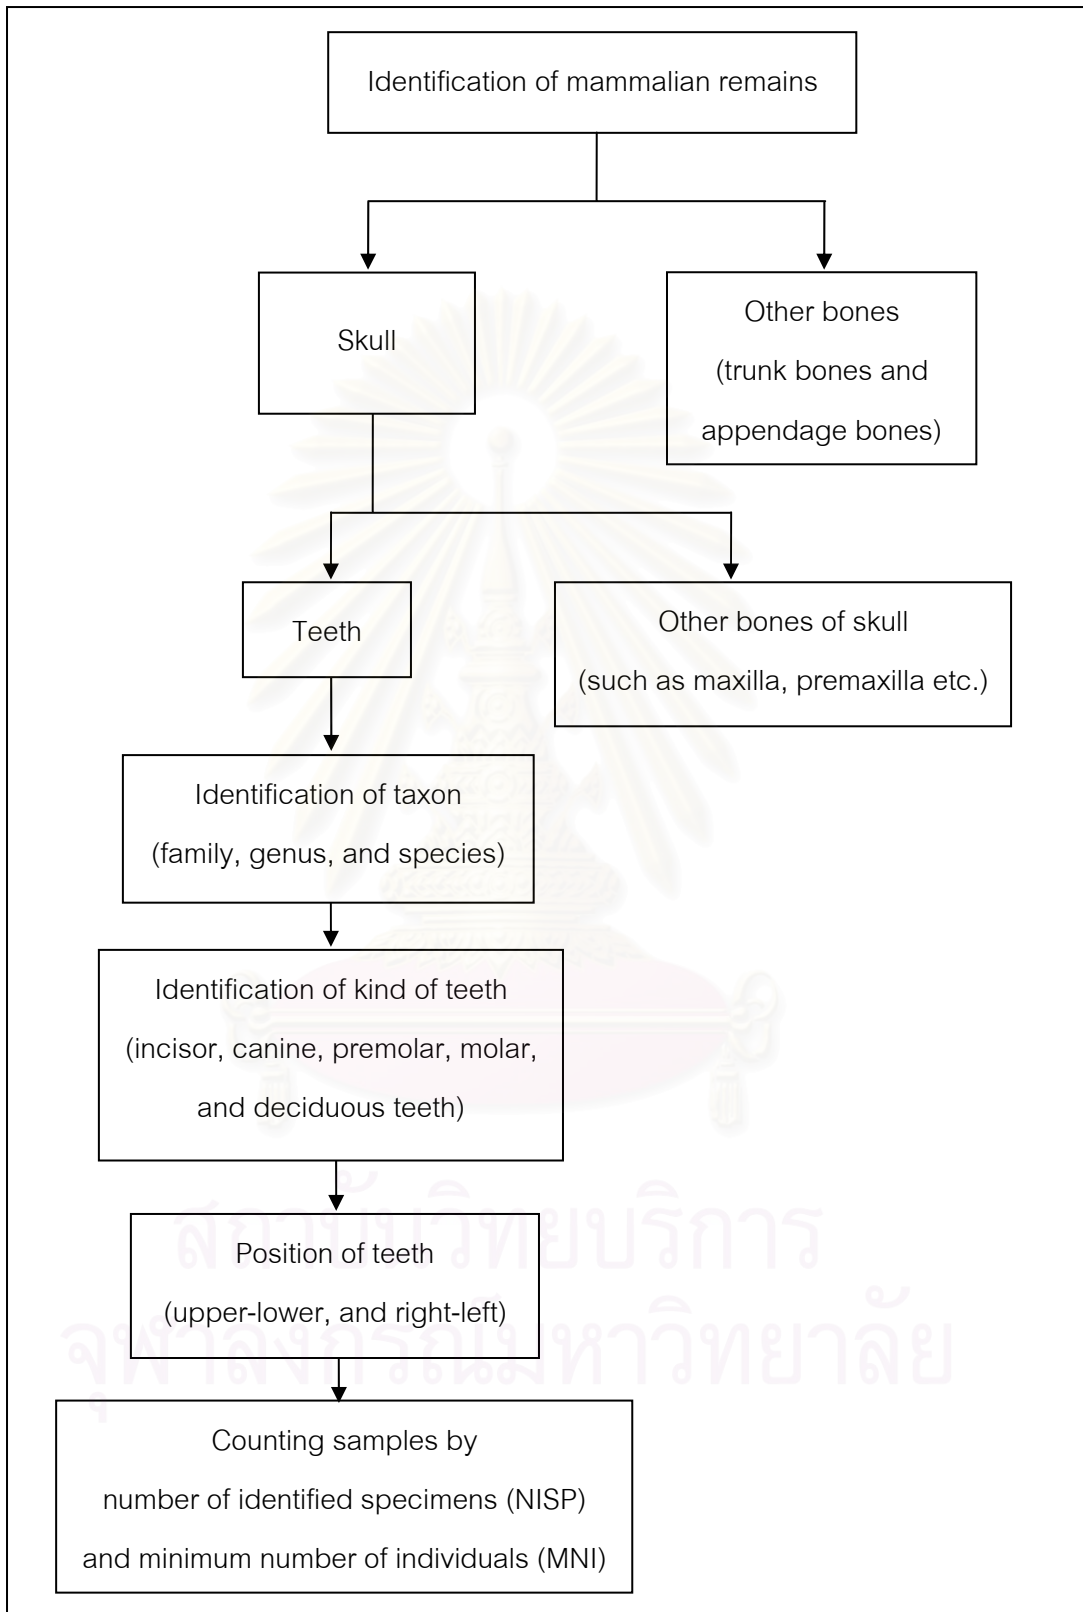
Identification of mammalian remains

Skull

Other bones (trunk bones and appendage bones)

Teeth

Other bones of skull (such as maxilla, premaxilla etc.)

Identification of taxon (family, genus, and species)

Identification of kind of teeth (incisor, canine, premolar, molar, and deciduous teeth)

Position of teeth (upper-lower, and right-left)

Counting samples by number of identified specimens (NISP) and minimum number of individuals (MNI)

สถาบันวิทยบริการ
จุฬาลงกรณ์มหาวิทยาลัย